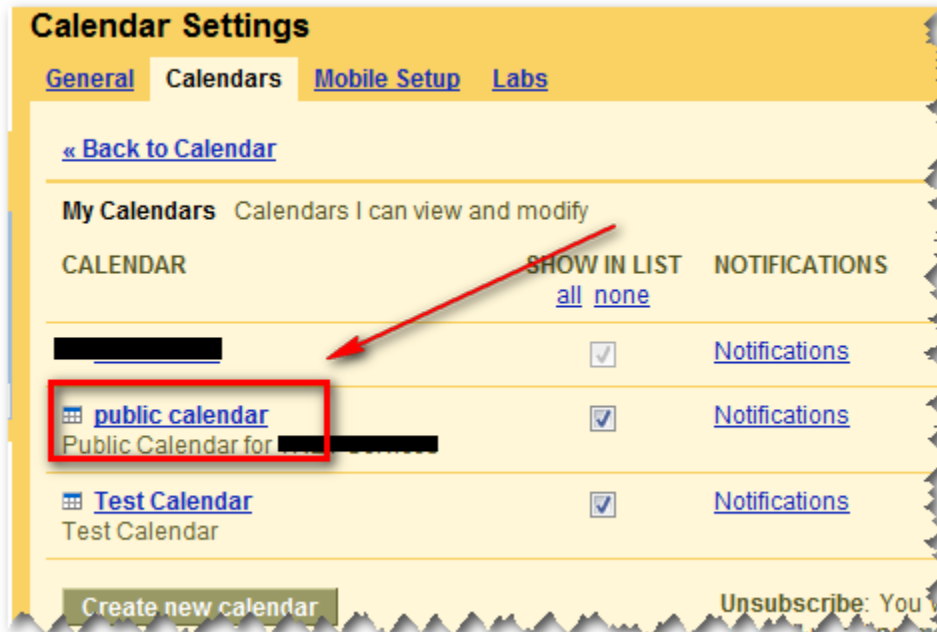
Calendar Settings

General Calendars Mobile Setup Labs

« Back to Calendar

My Calendars Calendars I can view and modify

| CALENDAR | SHOW IN LIST all none | NOTIFICATIONS |
|---|---|---|
| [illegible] | | Notifications |
| public calendar Public Calendar for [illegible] | | Notifications |
| Test Calendar Test Calendar | | Notifications |

Create new calendar

Unsubscribe: You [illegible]